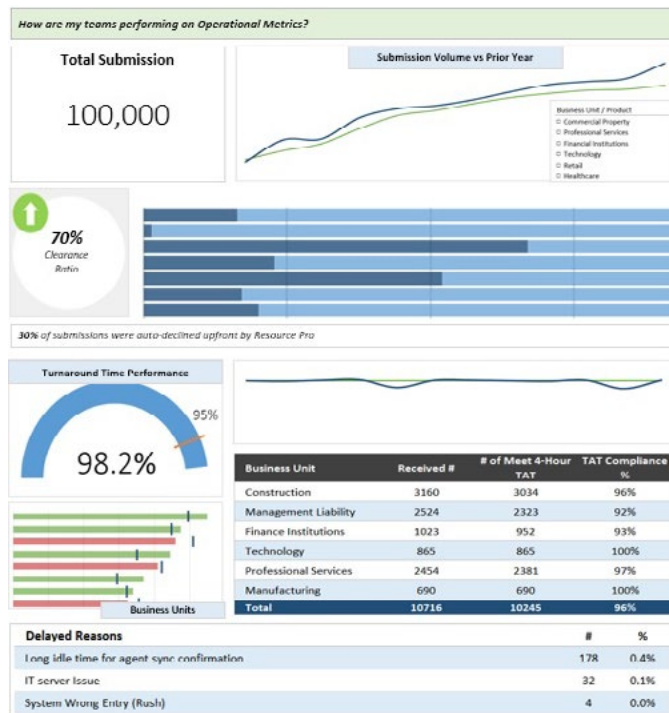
How are my teams performing on Operational Metrics?

Total Submission

100,000

Submission Volume vs Prior Year

Business Unit / Product
Commercial Property
Professional Services
Financial Institutions
Technology
Retail
Healthcare

70%
Clearance Ratio

30% of submissions were auto-declined upfront by Resource Pro

Turnaround Time Performance

95%

98.2%

| Business Unit | Received # | # of Meet 4-Hour TAT | TAT Compliance % |
|---|---|---|---|
| Construction | 3160 | 3034 | 96% |
| Management Liability | 2524 | 2323 | 92% |
| Finance Institutions | 1023 | 952 | 93% |
| Technology | 865 | 865 | 100% |
| Professional Services | 2454 | 2381 | 97% |
| Manufacturing | 690 | 690 | 100% |
| Total | 10716 | 10245 | 96% |

Business Units

| Delayed Reasons | # | % |
|---|---|---|
| Long idle time for agent sync confirmation | 178 | 0.4% |
| IT server Issue | 32 | 0.1% |
| System Wrong Entry (Rush) | 4 | 0.0% |